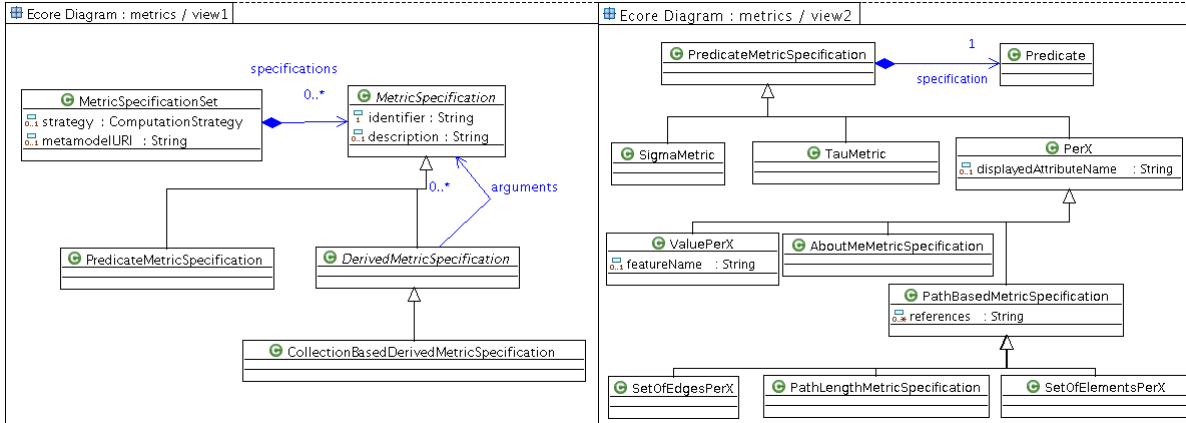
Ecore Diagram : metrics / view1

specifications

0..*

MetricSpecificationSet
0..1 strategy : ComputationStrategy
0..1 metamodelURI : String

MetricSpecification
1 identifier : String
0..1 description : String

0..*

arguments

PredicateMetricSpecification

DerivedMetricSpecification

CollectionBasedDerivedMetricSpecification

Ecore Diagram : metrics / view2

PredicateMetricSpecification

1

Predicate

specification

SigmaMetric

TauMetric

PerX
0..1 displayedAttributeName : String

ValuePerX
0..1 featureName : String

AboutMeMetricSpecification

PathBasedMetricSpecification
0..* references : String

SetOfEdgesPerX

PathLengthMetricSpecification

SetOfElementsPerX